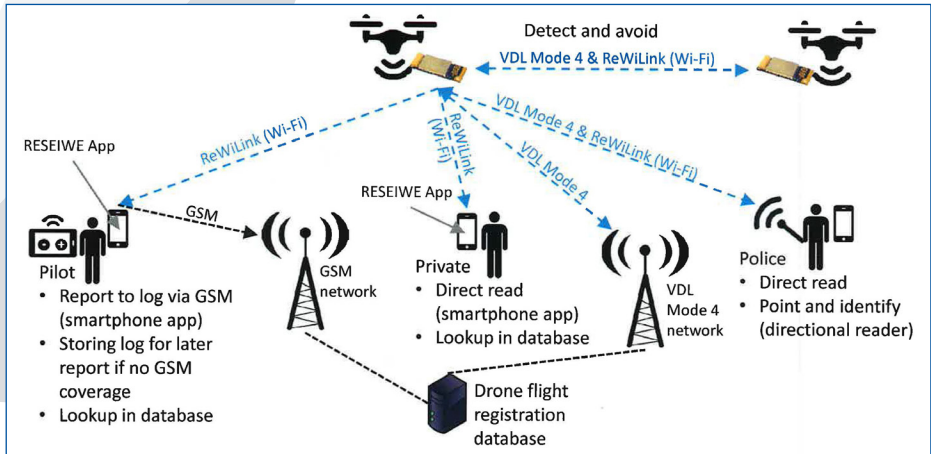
Detect and avoid

VDL Mode 4 & ReWiLink (Wi-Fi)

ReWiLink (Wi-Fi)

ReWiLink (Wi-Fi)

VDL Mode 4 & ReWiLink (Wi-Fi)

VDL Mode 4

RESEIWE App

GSM

RESEIWE App

GSM network

VDL Mode 4 network

Pilot
• Report to log via GSM (smartphone app)
• Storing log for later report if no GSM coverage
• Lookup in database

Private
• Direct read (smartphone app)
• Lookup in database

Police
• Direct read
• Point and identify (directional reader)

Drone flight registration database